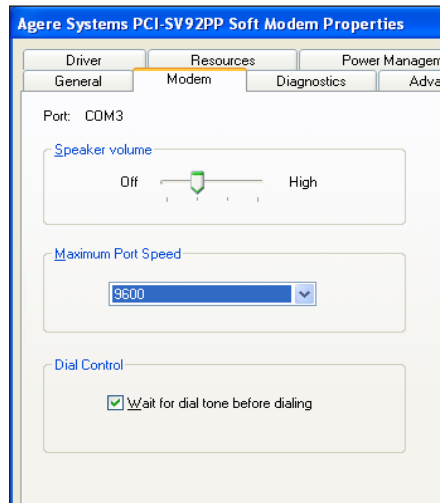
Agere Systems PCI-SV92PP Soft Modem Properties

Driver
Resources
Power Managem
General
Modem
Diagnostics
Adva

Port: COM3

Speaker volume
Off
High

Maximum Port Speed
9600

Dial Control
Wait for dial tone before dialing